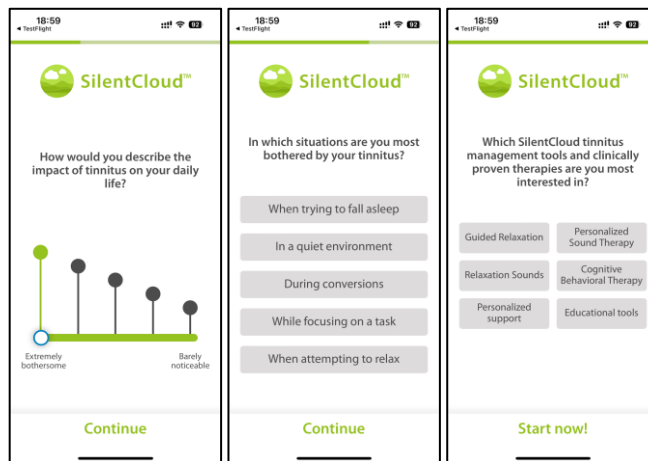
18:59
◂ TestFlight
92

SilentCloud™

How would you describe the impact of tinnitus on your daily life?

Extremely bothersome

Barely noticeable

Continue

18:59
◂ TestFlight
92

SilentCloud™

In which situations are you most bothered by your tinnitus?

When trying to fall asleep

In a quiet environment

During conversions

While focusing on a task

When attempting to relax

Continue

18:59
◂ TestFlight
92

SilentCloud™

Which SilentCloud tinnitus management tools and clinically proven therapies are you most interested in?

Guided Relaxation

Personalized Sound Therapy

Relaxation Sounds

Cognitive Behavioral Therapy

Personalized support

Educational tools

Start now!